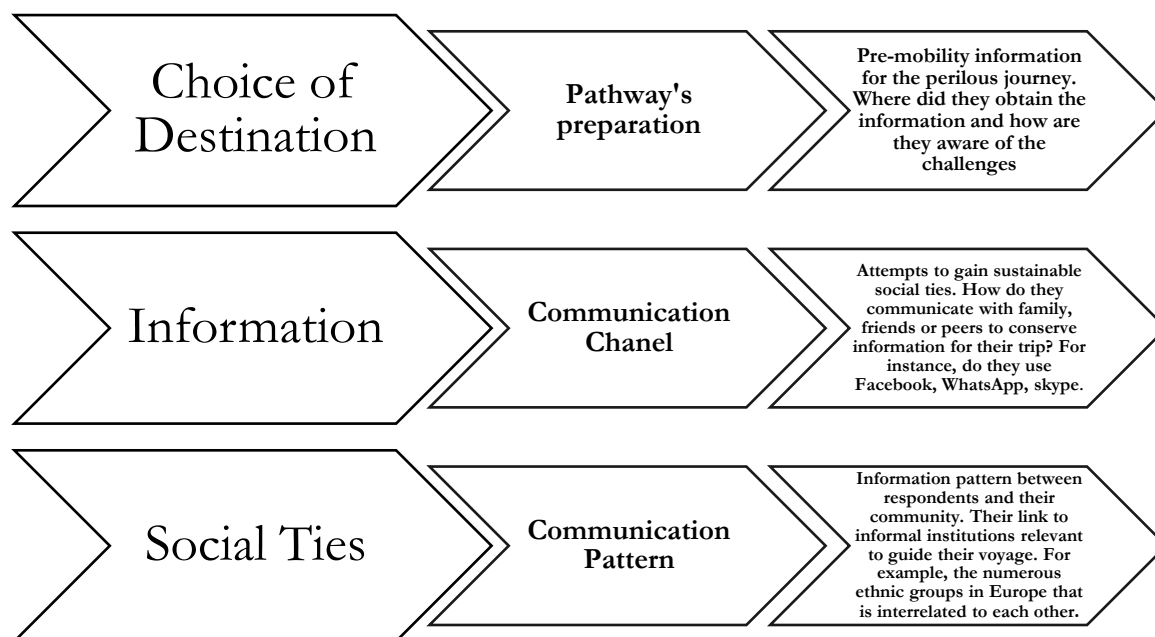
Choice of Destination

Pathway's preparation

Pre-mobility information for the perilous journey. Where did they obtain the information and how are they aware of the challenges

Information

Communication Chanel

Attempts to gain sustainable social ties. How do they communicate with family, friends or peers to conserve information for their trip? For instance, do they use Facebook, WhatsApp, skype.

Social Ties

Communication Pattern

Information pattern between respondents and their community. Their link to informal institutions relevant to guide their voyage. For example, the numerous ethnic groups in Europe that is interrelated to each other.